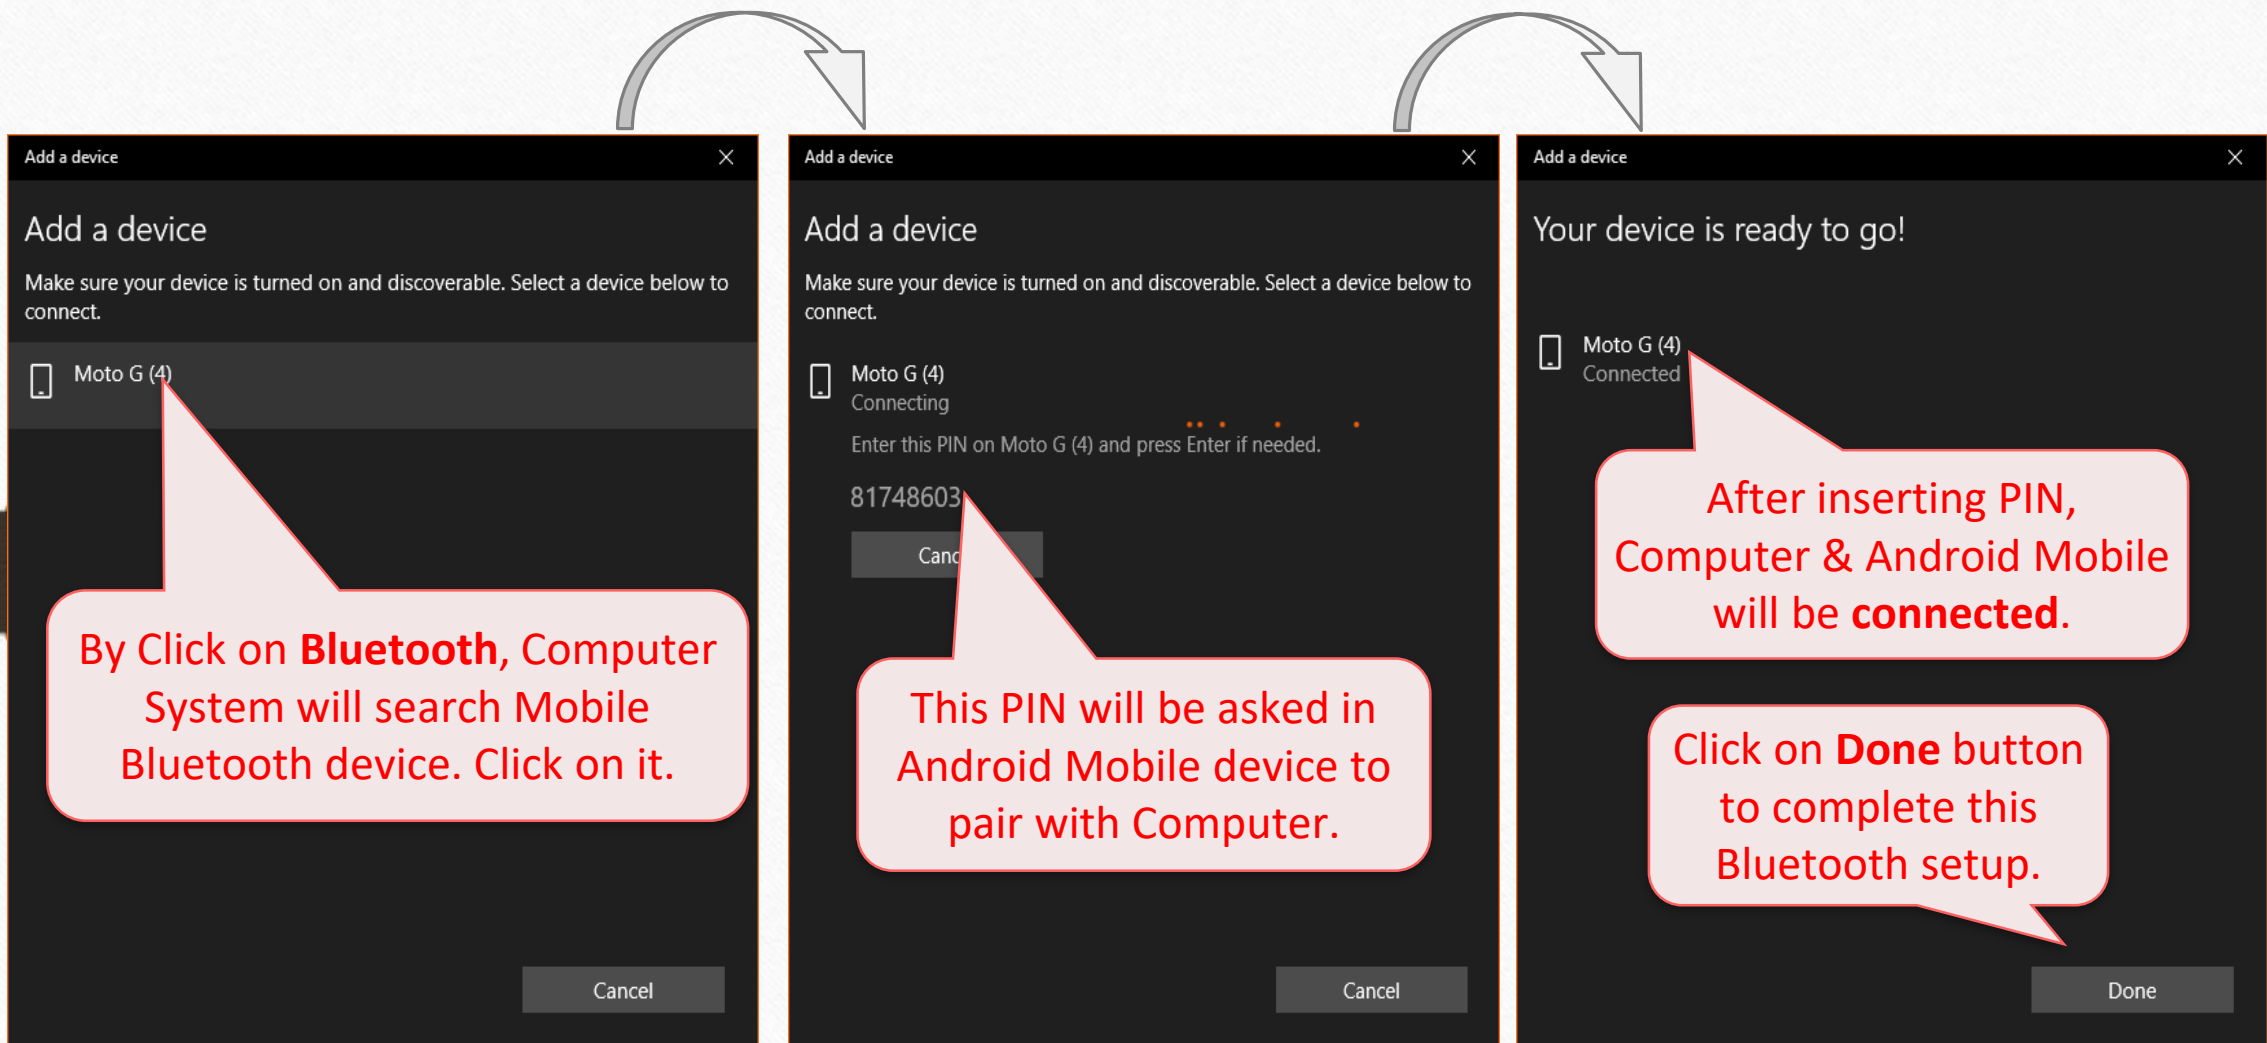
Add a device

Add a device

Make sure your device is turned on and discoverable. Select a device below to connect.

Moto G (4)

By Click on **Bluetooth**, Computer System will search Mobile Bluetooth device. Click on it.

Cancel

Add a device

Add a device

Make sure your device is turned on and discoverable. Select a device below to connect.

Moto G (4)
Connecting

Enter this PIN on Moto G (4) and press Enter if needed.

81748603

Canc

This PIN will be asked in Android Mobile device to pair with Computer.

Cancel

Add a device

Your device is ready to go!

Moto G (4)
Connected

After inserting PIN, Computer & Android Mobile will be **connected**.

Click on **Done** button to complete this Bluetooth setup.

Done